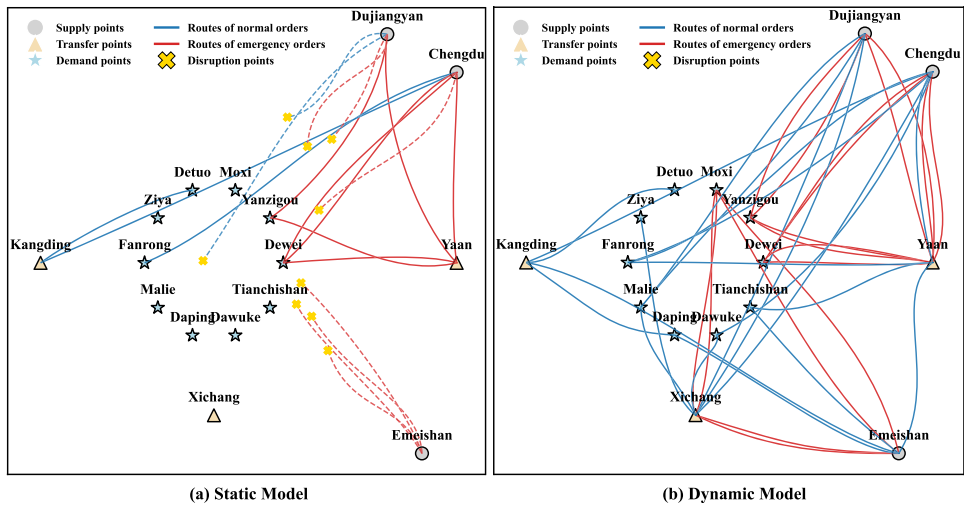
Supply points
Transfer points
Demand points
Routes of normal orders
Routes of emergency orders
Disruption points
Dujiangyan
Chengdu
Detuo
Moxi
Ziya
Yanzigou
Kangding
Fanrong
Dewei
Yaan
Malie
Tianchishan
Daping
Dawuke
Xichang
Emeishan

(a) Static Model

Supply points
Transfer points
Demand points
Routes of normal orders
Routes of emergency orders
Disruption points
Dujiangyan
Chengdu
Detuo
Moxi
Ziya
Yanzigou
Kangding
Fanrong
Dewei
Yaan
Malie
Tianchishan
Daping
Dawuke
Xichang
Emeishan

(b) Dynamic Model